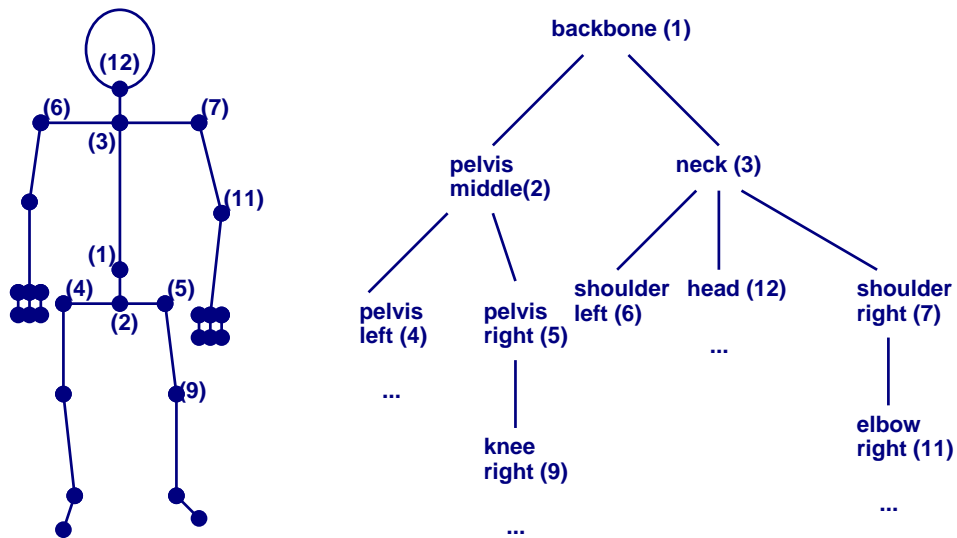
(12)
(6)
(7)
(3)
(11)
(1)
(4)
(5)
(2)
(9)

backbone (1)

pelvis middle(2)

neck (3)

pelvis left (4)

pelvis right (5)

shoulder left (6)

head (12)

shoulder right (7)

...

...

knee right (9)

elbow right (11)

...

...